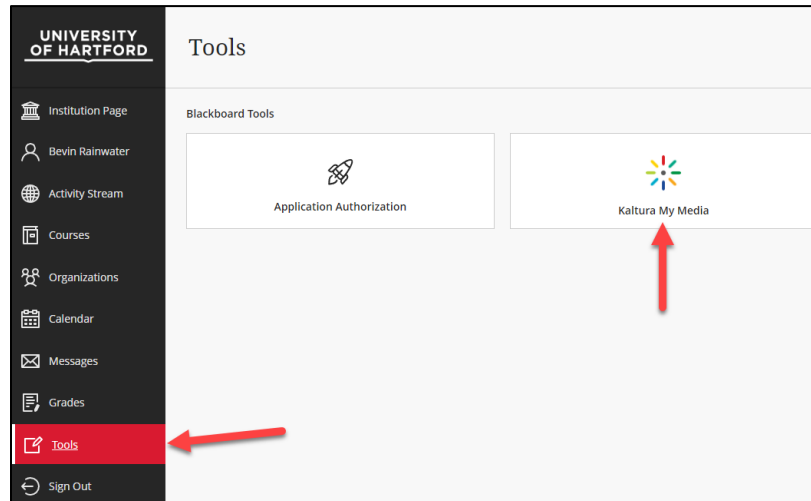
UNIVERSITY OF HARTFORD

Institution Page
Bevin Rainwater
Activity Stream
Courses
Organizations
Calendar
Messages
Grades
Tools
Sign Out

Tools

Blackboard Tools

Application Authorization

Kaltura My Media